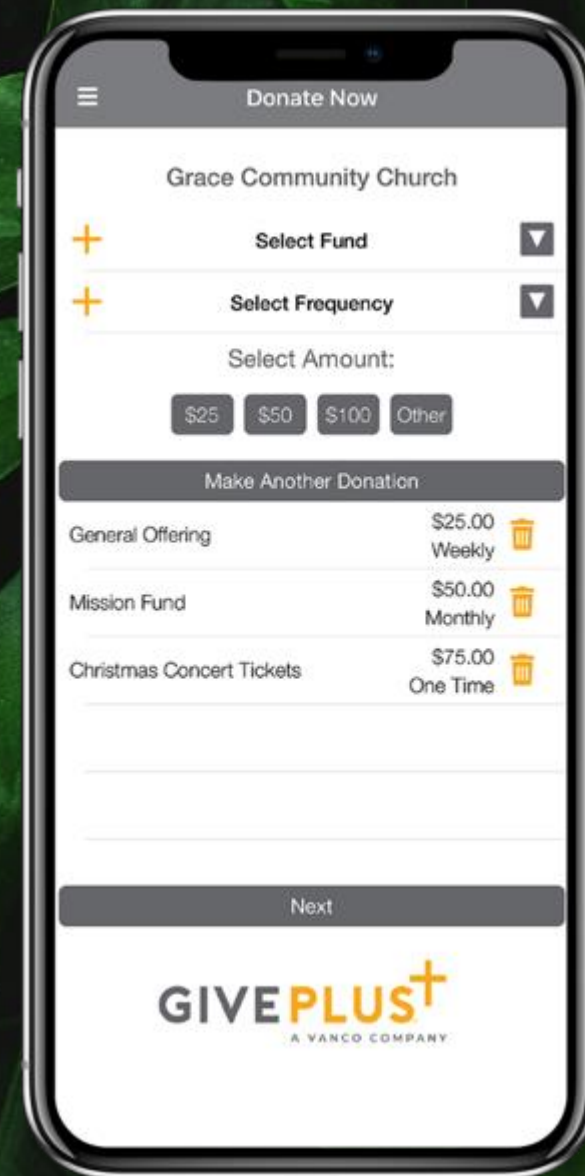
Donate Now

Grace Community Church

Select Fund

Select Frequency

Select Amount:

$25 $50 $100 Other

Make Another Donation

General Offering $25.00 Weekly

Mission Fund $50.00 Monthly

Christmas Concert Tickets $75.00 One Time

Next

GIVEPLUS

A VANCO COMPANY